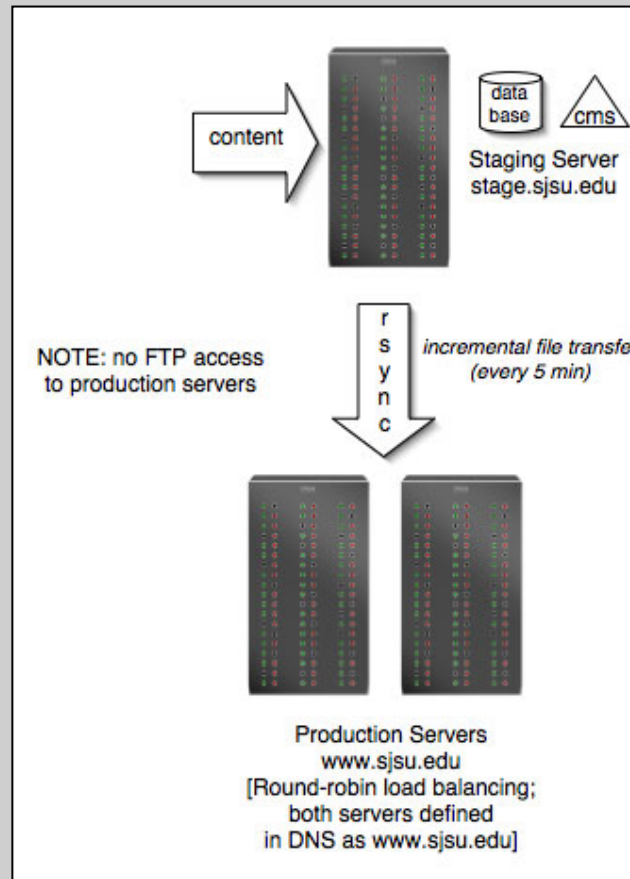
content

data base

cms

Staging Server
stage.sjsu.edu

NOTE: no FTP access to production servers

r
s
y
n
c

incremental file transfe
(every 5 min)

Production Servers
www.sjsu.edu
[Round-robin load balancing; both servers defined in DNS as www.sjsu.edu]